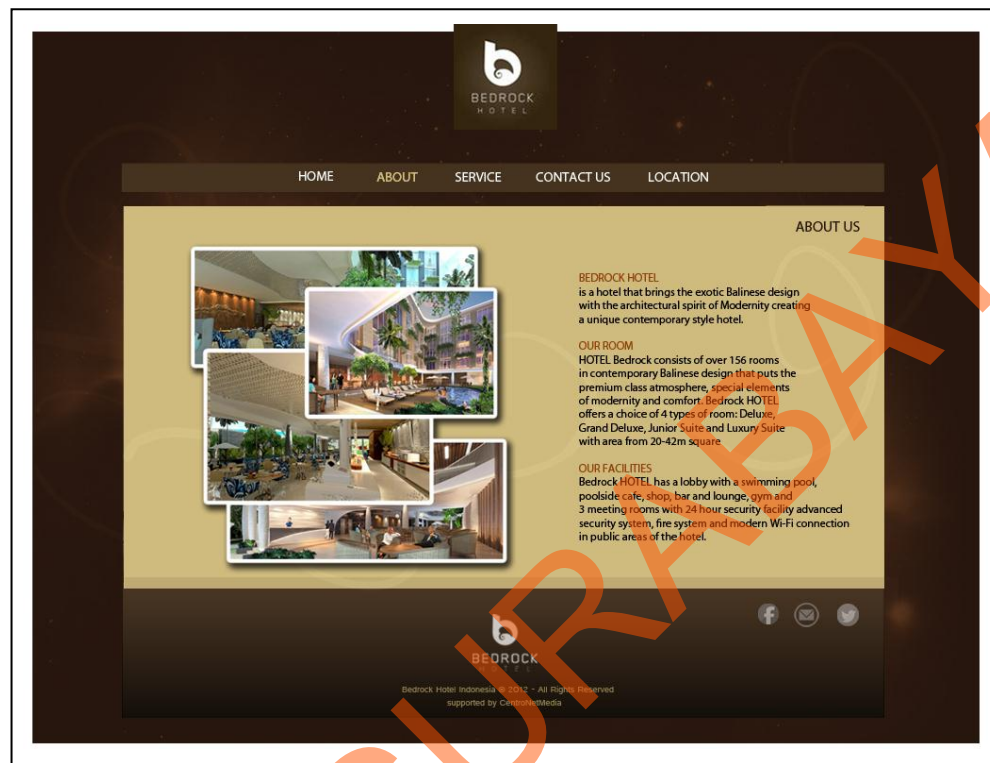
BEDROCK
HOTEL

HOME ABOUT SERVICE CONTACT US LOCATION

ABOUT US

BEDROCK HOTEL
is a hotel that brings the exotic Balinese design with the architectural spirit of Modernity creating a unique contemporary style hotel.

OUR ROOM
HOTEL Bedrock consists of over 156 rooms in contemporary Balinese design that puts the premium class atmosphere, special elements of modernity and comfort. Bedrock HOTEL offers a choice of 4 types of room: Deluxe, Grand Deluxe, Junior Suite and Luxury Suite with area from 20-42m square

OUR FACILITIES
Bedrock HOTEL has a lobby with a swimming pool, poolside cafe, shop, bar and lounge, gym and 3 meeting rooms with 24 hour security facility advanced security system, fire system and modern Wi-Fi connection in public areas of the hotel.

BEDROCK
HOTEL

Bedrock Hotel Indonesia © 2012 - All Rights Reserved
supported by CentroNetMedia

SURABAYA